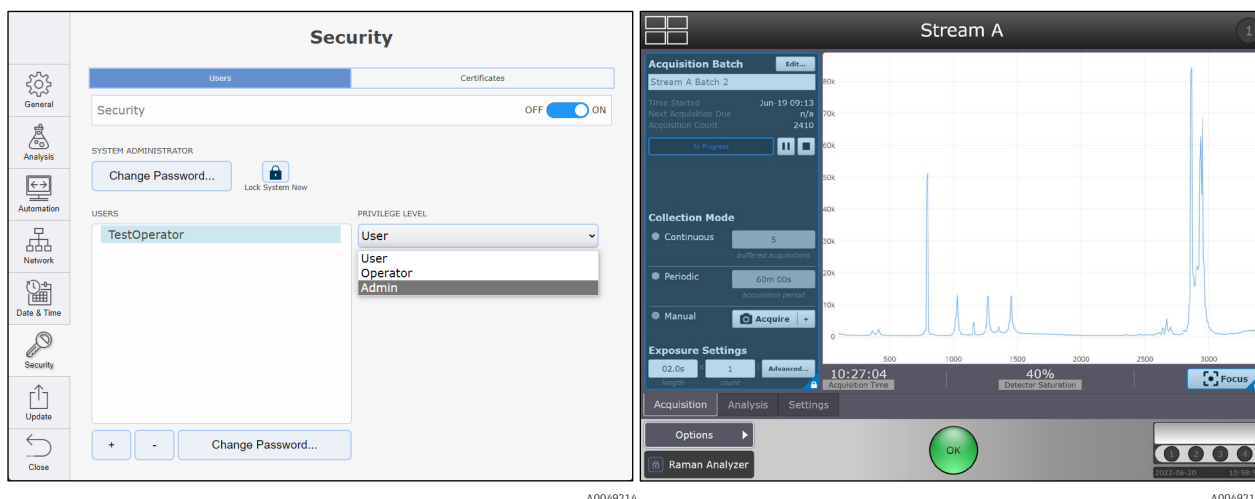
Security

General
Analysis
Automation
Network
Date & Time
Security
Update
Close

Users | Certificates

Security OFF ON

SYSTEM ADMINISTRATOR

Change Password...

Lock System Now

USERS

TestOperator

PRIVILEGE LEVEL

User

User
Operator
Admin

+ - Change Password...

A0049214

Stream A

Acquisition Batch Edit...
Stream A Batch 2
Time Started Jun-19 09:13
Next Acquisition Due n/a
Acquisition Count 2410
In Progress

Collection Mode
Continuous 5 buffered acquisitions
Periodic 60m 00s acquisition period
Manual Acquire +

Exposure Settings
02.0s length 1 count Advanced...

80k
70k
60k
50k
40k
30k
20k
10k
0
500 1000 1500 2000 2500 3000

10:27:04 Acquisition Time
40% Detector Saturation
Focus

Acquisition Analysis Settings

Options
Raman Analyzer

OK

1 2 3 4
2022-06-20 10:58

A004921